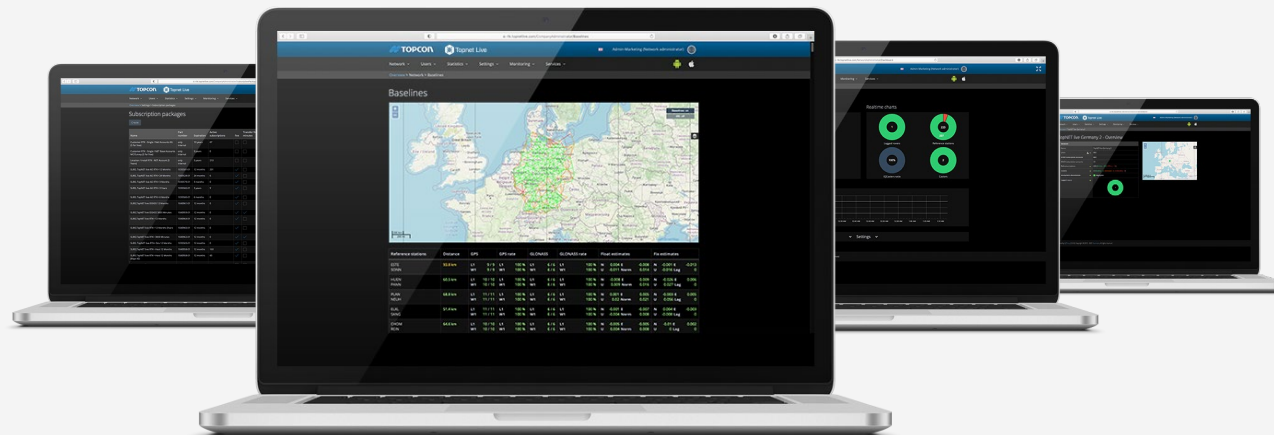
TOPCON Topnet Live

Network Users Statistics Settings Monitoring Services

Baselines

Subscription packages

Realtime charts

Settings

Reference stations Distance GPS GPS rate GLONASS GLONASS rate Float estimates Fix estimates

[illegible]